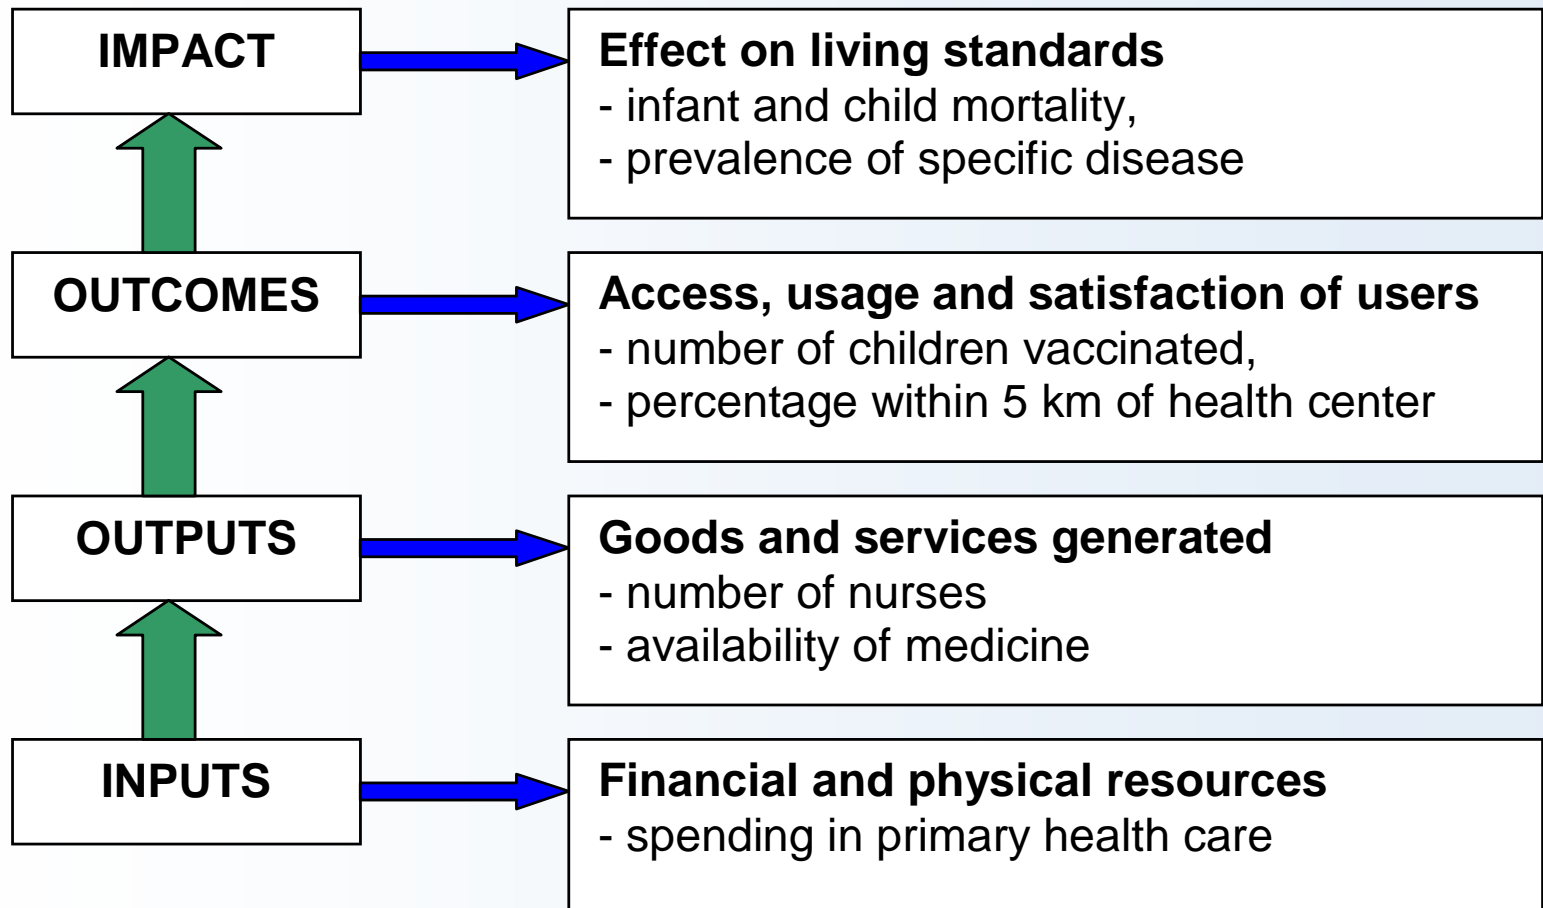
IMPACT

Effect on living standards
- infant and child mortality,
- prevalence of specific disease

OUTCOMES

Access, usage and satisfaction of users
- number of children vaccinated,
- percentage within 5 km of health center

OUTPUTS

Goods and services generated
- number of nurses
- availability of medicine

INPUTS

Financial and physical resources
- spending in primary health care